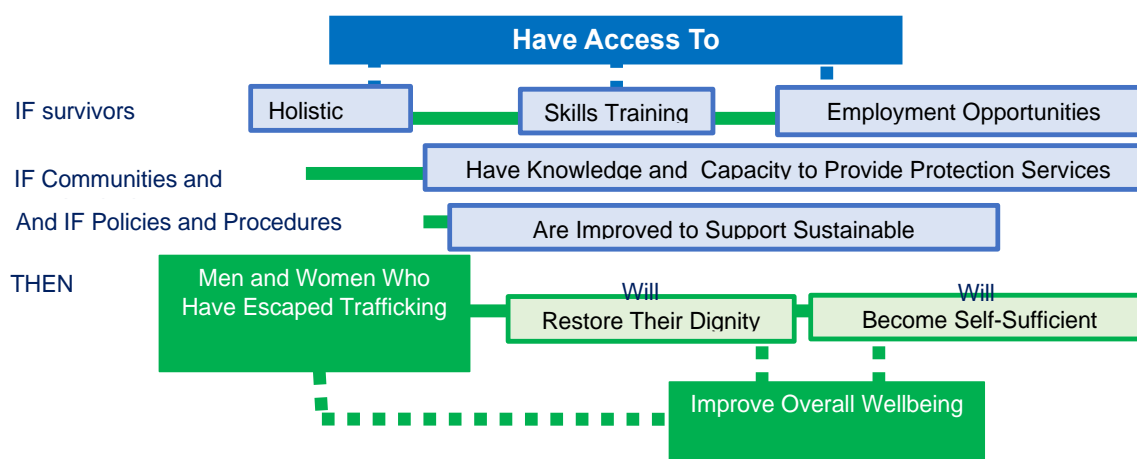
Have Access To

IF survivors

Holistic

Skills Training

Employment Opportunities

IF Communities and

Have Knowledge and Capacity to Provide Protection Services

And IF Policies and Procedures

Are Improved to Support Sustainable

THEN

Men and Women Who Have Escaped Trafficking

Will Restore Their Dignity

Will Become Self-Sufficient

Improve Overall Wellbeing